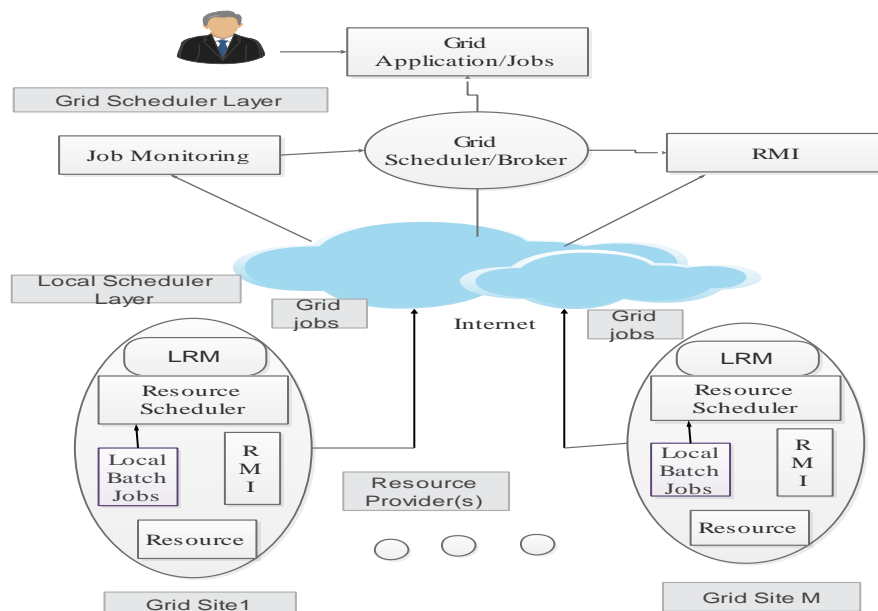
Grid Application/Jobs

Grid Scheduler Layer

Job Monitoring

Grid Scheduler/Broker

RMI

Local Scheduler Layer

Grid jobs

Internet

Grid jobs

LRM

Resource Scheduler

Local Batch Jobs

R M I

Resource

Resource Provider(s)

LRM

Resource Scheduler

Local Batch Jobs

R M I

Resource

Grid Site1

Grid Site M